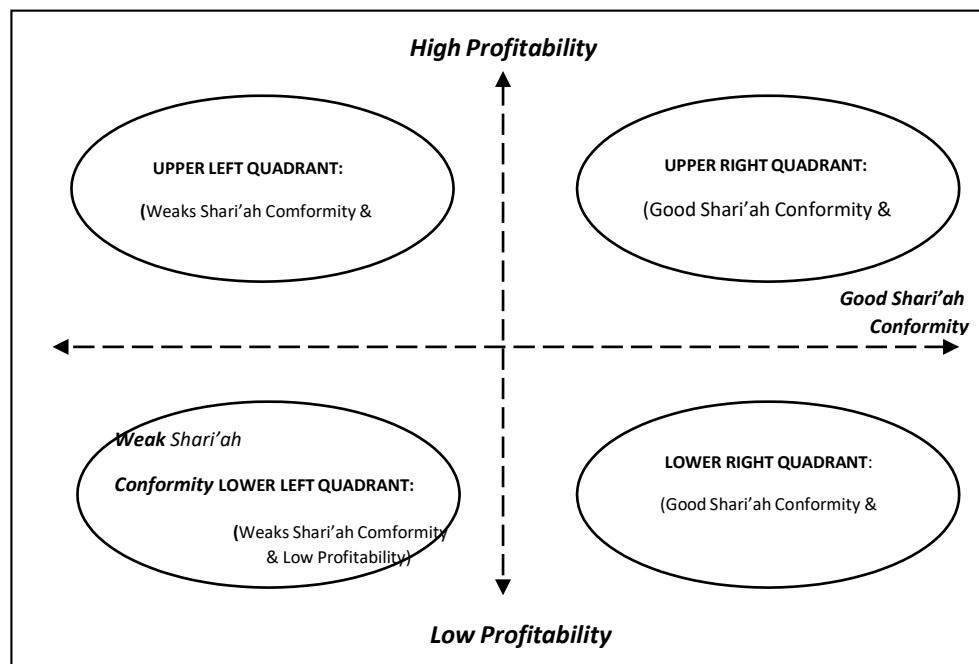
High Profitability

UPPER LEFT QUADRANT:

(Weaks Shari'ah Comformity &

UPPER RIGHT QUADRANT:

(Good Shari'ah Conformity &

Good Shari'ah Conformity

Weak Shari'ah Conformity

LOWER LEFT QUADRANT:

(Weaks Shari'ah Comformity & Low Profitability)

LOWER RIGHT QUADRANT:

(Good Shari'ah Conformity &

Low Profitability